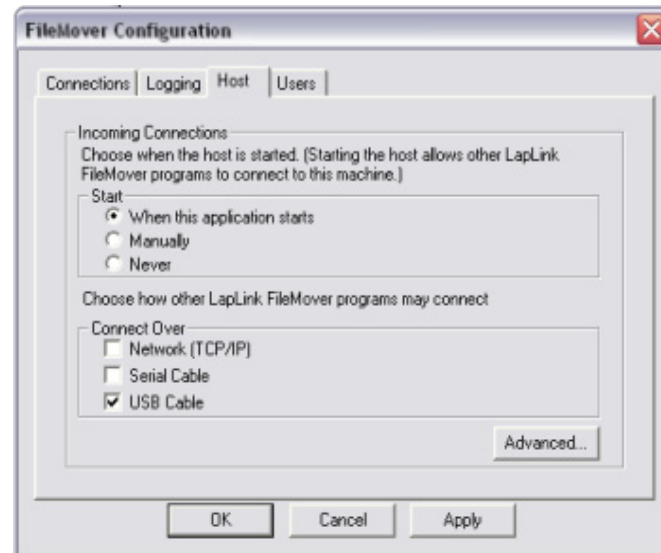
FileMover Configuration

Connections | Logging | Host | Users

Incoming Connections
Choose when the host is started. (Starting the host allows other LapLink FileMover programs to connect to this machine.)

Start
When this application starts
Manually
Never

Choose how other LapLink FileMover programs may connect

Connect Over
Network (TCP/IP)
Serial Cable
USB Cable

Advanced...

OK
Cancel
Apply